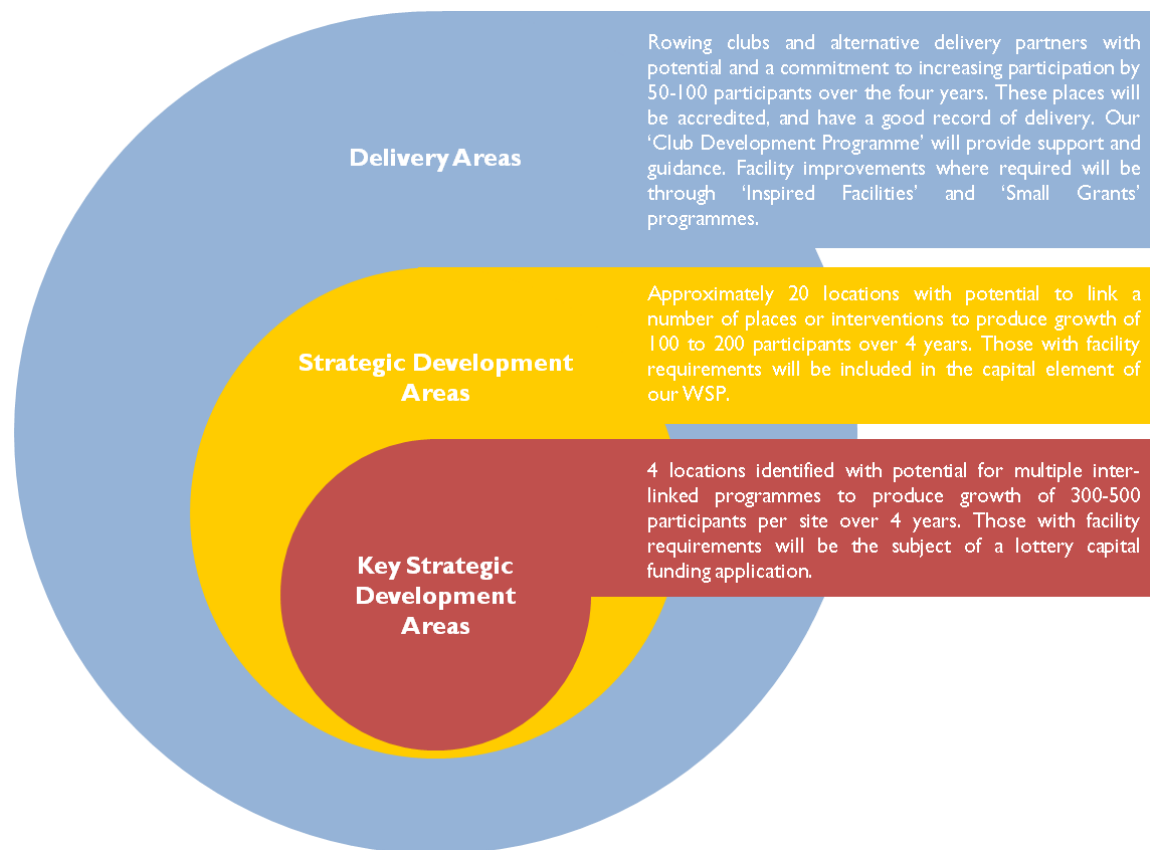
Delivery Areas

Rowing clubs and alternative delivery partners with potential and a commitment to increasing participation by 50-100 participants over the four years. These places will be accredited, and have a good record of delivery. Our 'Club Development Programme' will provide support and guidance. Facility improvements where required will be through 'Inspired Facilities' and 'Small Grants' programmes.

Strategic Development Areas

Approximately 20 locations with potential to link a number of places or interventions to produce growth of 100 to 200 participants over 4 years. Those with facility requirements will be included in the capital element of our WSP.

Key Strategic Development Areas

4 locations identified with potential for multiple interlinked programmes to produce growth of 300-500 participants per site over 4 years. Those with facility requirements will be the subject of a lottery capital funding application.